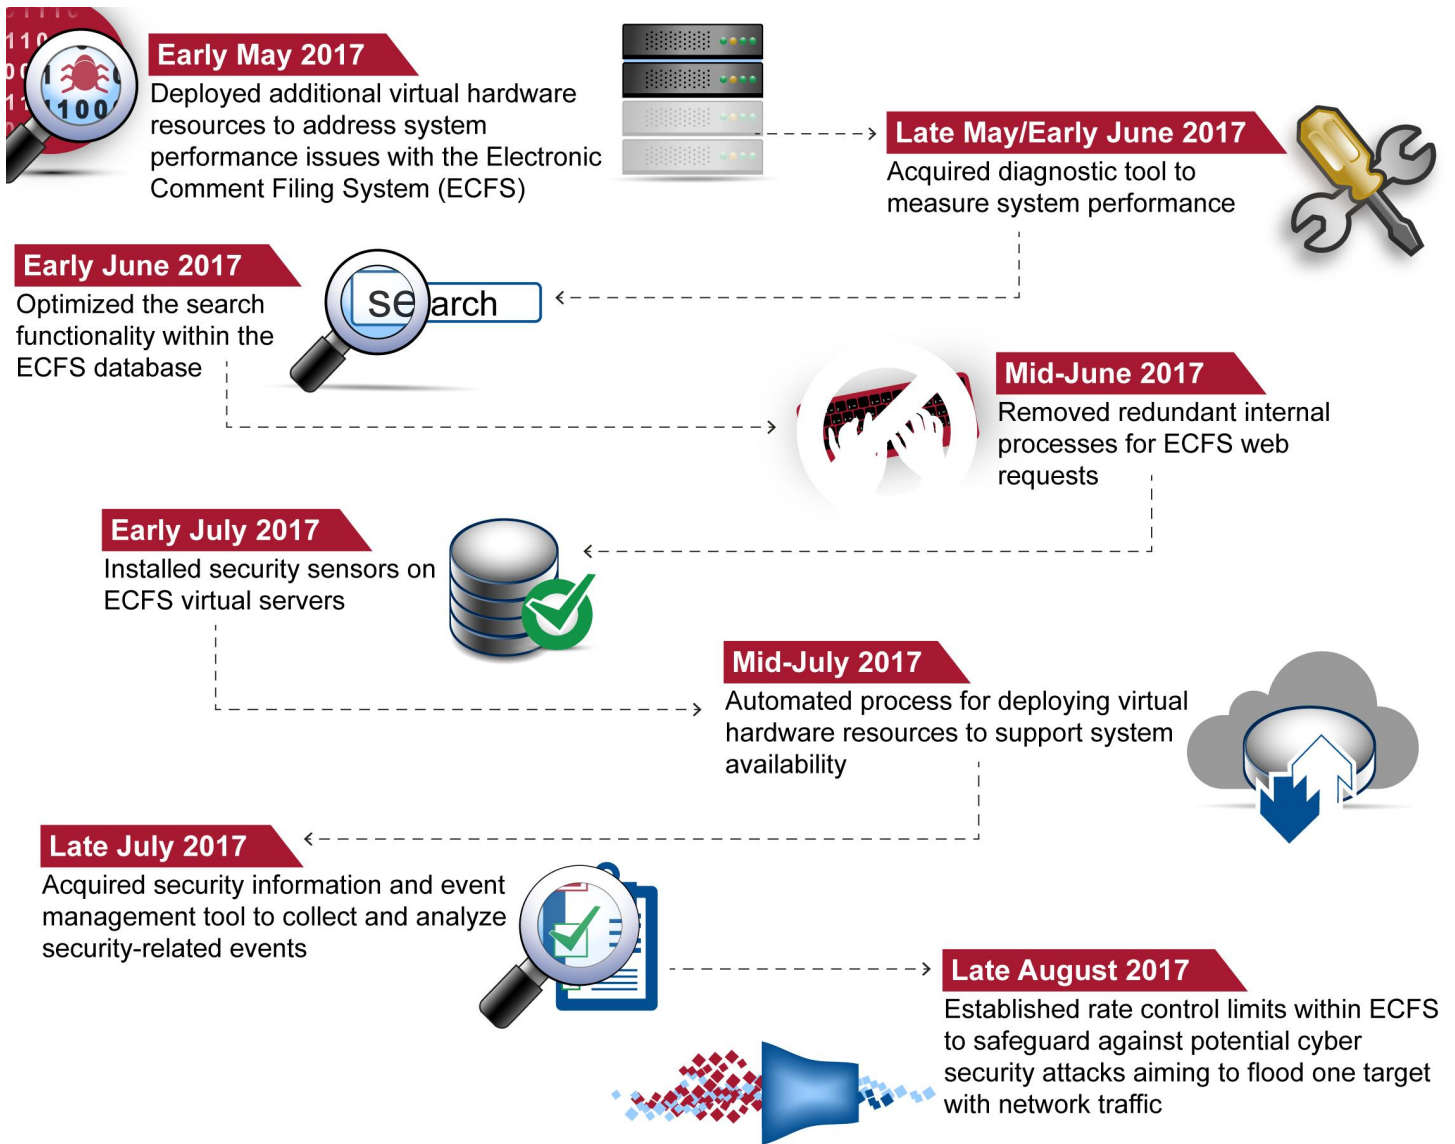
Early May 2017
Deployed additional virtual hardware resources to address system performance issues with the Electronic Comment Filing System (ECFS)

Late May/Early June 2017
Acquired diagnostic tool to measure system performance

Early June 2017
Optimized the search functionality within the ECFS database

search

Mid-June 2017
Removed redundant internal processes for ECFS web requests

Early July 2017
Installed security sensors on ECFS virtual servers

Mid-July 2017
Automated process for deploying virtual hardware resources to support system availability

Late July 2017
Acquired security information and event management tool to collect and analyze security-related events

Late August 2017
Established rate control limits within ECFS to safeguard against potential cyber security attacks aiming to flood one target with network traffic